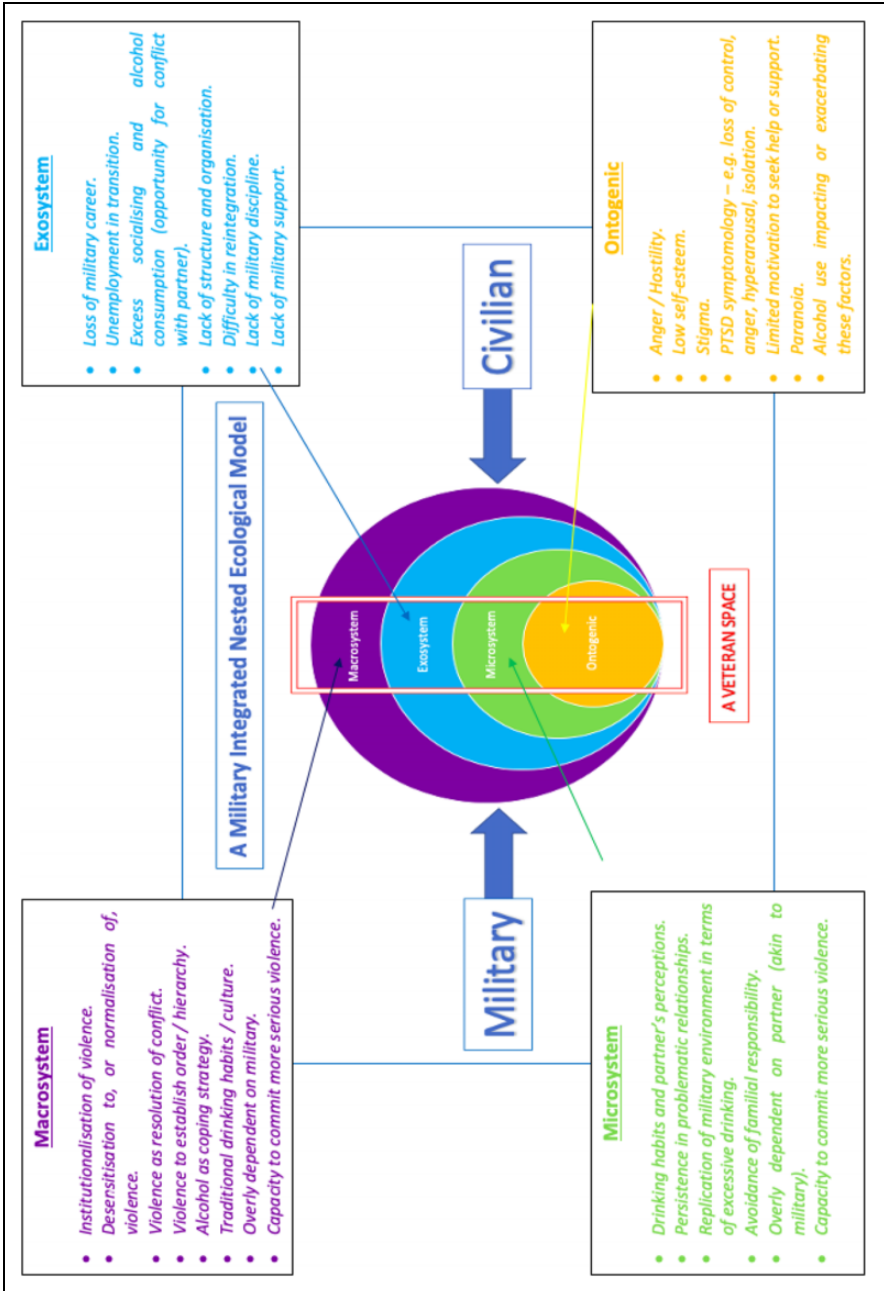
A Military Integrated Nested Ecological Model

Macrosystem
- Institutionalisation of violence.
- Desensitisation to, or normalisation of, violence.
- Violence as resolution of conflict.
- Violence to establish order / hierarchy.
- Alcohol as coping strategy.
- Traditional drinking habits / culture.
- Overly dependent on military.
- Capacity to commit more serious violence.

Exosystem
- Loss of military career.
- Unemployment in transition.
- Excess socialising and alcohol consumption (opportunity for conflict with partner).
- Lack of structure and organisation.
- Difficulty in reintegration.
- Lack of military discipline.
- Lack of military support.

Microsystem
- Drinking habits and partner's perceptions.
- Persistence in problematic relationships.
- Replication of military environment in terms of excessive drinking.
- Avoidance of familial responsibility.
- Overly dependent on partner (akin to military).
- Capacity to commit more serious violence.

Ontogenic
- Anger / Hostility.
- Low self-esteem.
- Stigma.
- PTSD symptomology – e.g. loss of control, anger, hyperarousal, isolation.
- Limited motivation to seek help or support.
- Paranoia.
- Alcohol use impacting or exacerbating these factors.

Military

Civilian

Macrosystem

Exosystem

Microsystem

Ontogenic

A VETERAN SPACE